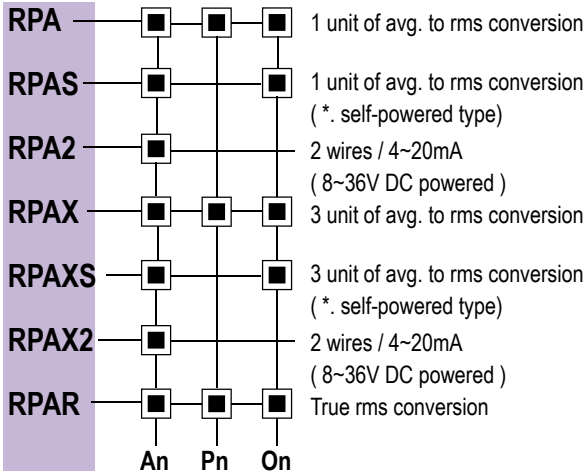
RPA
1 unit of avg. to rms conversion

RPAS
1 unit of avg. to rms conversion
( *. self-powered type)

RPA2
2 wires / 4~20mA
( 8~36V DC powered )

RPAX
3 unit of avg. to rms conversion

RPAXS
3 unit of avg. to rms conversion
( *. self-powered type)

RPAX2
2 wires / 4~20mA
( 8~36V DC powered )

RPAR
True rms conversion

An Pn On